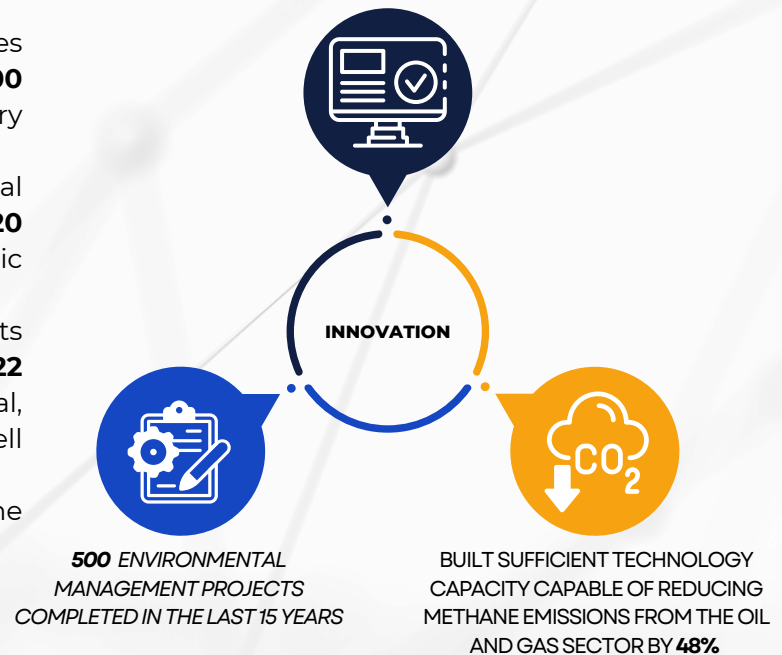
es
00
ry

al
20
ic

ts
22
al,
ell

he

INNOVATION

$CO_2$

**500** *ENVIRONMENTAL MANAGEMENT PROJECTS COMPLETED IN THE LAST 15 YEARS*

BUILT SUFFICIENT TECHNOLOGY CAPACITY CAPABLE OF REDUCING METHANE EMISSIONS FROM THE OIL AND GAS SECTOR BY **48%**